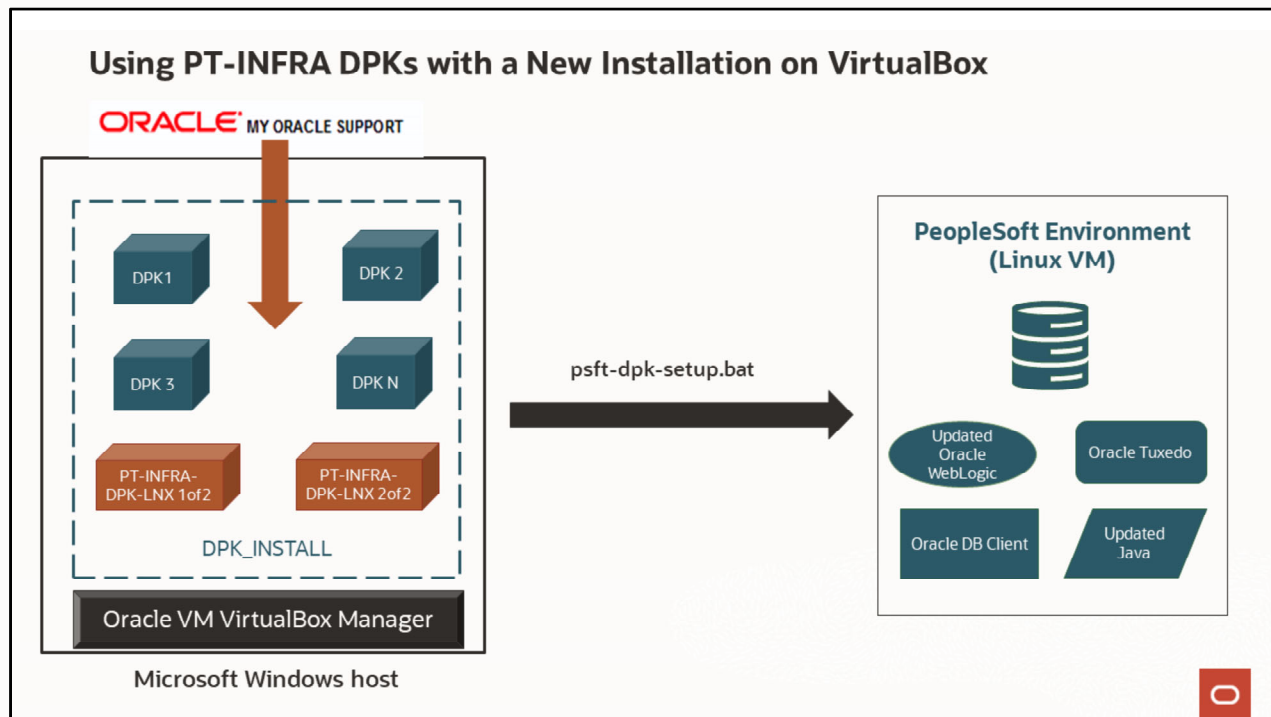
Using PT-INFRA DPKs with a New Installation on VirtualBox

ORACLE MY ORACLE SUPPORT

DPK1

DPK 2

DPK 3

DPK N

PT-INFRA-DPK-LNX 1of2

PT-INFRA-DPK-LNX 2of2

DPK_INSTALL

Oracle VM VirtualBox Manager

Microsoft Windows host

psft-dpk-setup.bat

PeopleSoft Environment (Linux VM)

Updated Oracle WebLogic

Oracle Tuxedo

Oracle DB Client

Updated Java